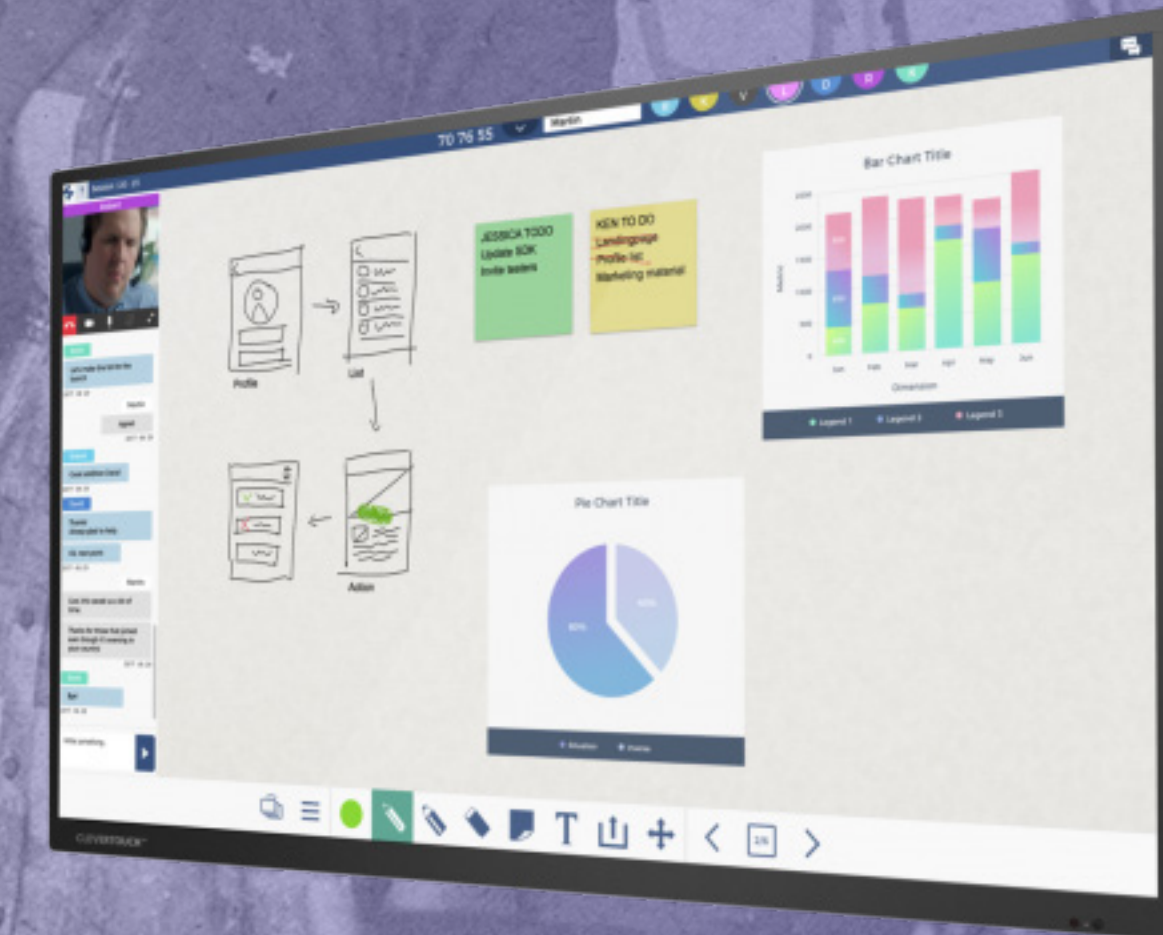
70 76 55

Martin

E K V L D D K

Bar Chart Title

JESSICA TODO
Update SDK
Invite testers

KEN TO DO
Landingpage
Profile list
Marketing material

Profile

List

Action

Pie Chart Title

Legend 1 Legend 2 Legend 3

Dimension

Write something...

CLEVERTOUCH

1/6